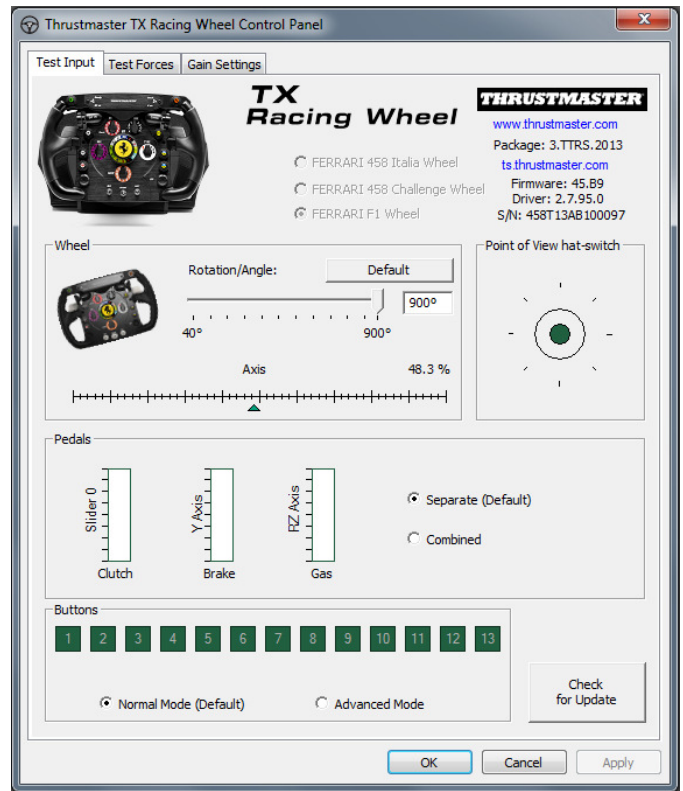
Thrustmaster TX Racing Wheel Control Panel

Test Input | Test Forces | Gain Settings

TX Racing Wheel

THRUSTMASTER
www.thrustmaster.com
Package: 3.TTRS.2013
ts.thrustmaster.com
Firmware: 45.B9
Driver: 2.7.95.0
S/N: 458T13AB100097

FERRARI 458 Italia Wheel
FERRARI 458 Challenge Wheel
FERRARI F1 Wheel

Wheel
Rotation/Angle:
Default
900°
40°
900°
Axis
48.3 %

Point of View hat-switch

Pedals
Slider 0
Clutch
Y Axis
Brake
RZ Axis
Gas
Separate (Default)
Combined

Buttons
1 2 3 4 5 6 7 8 9 10 11 12 13
Normal Mode (Default)
Advanced Mode

Check for Update

OK
Cancel
Apply